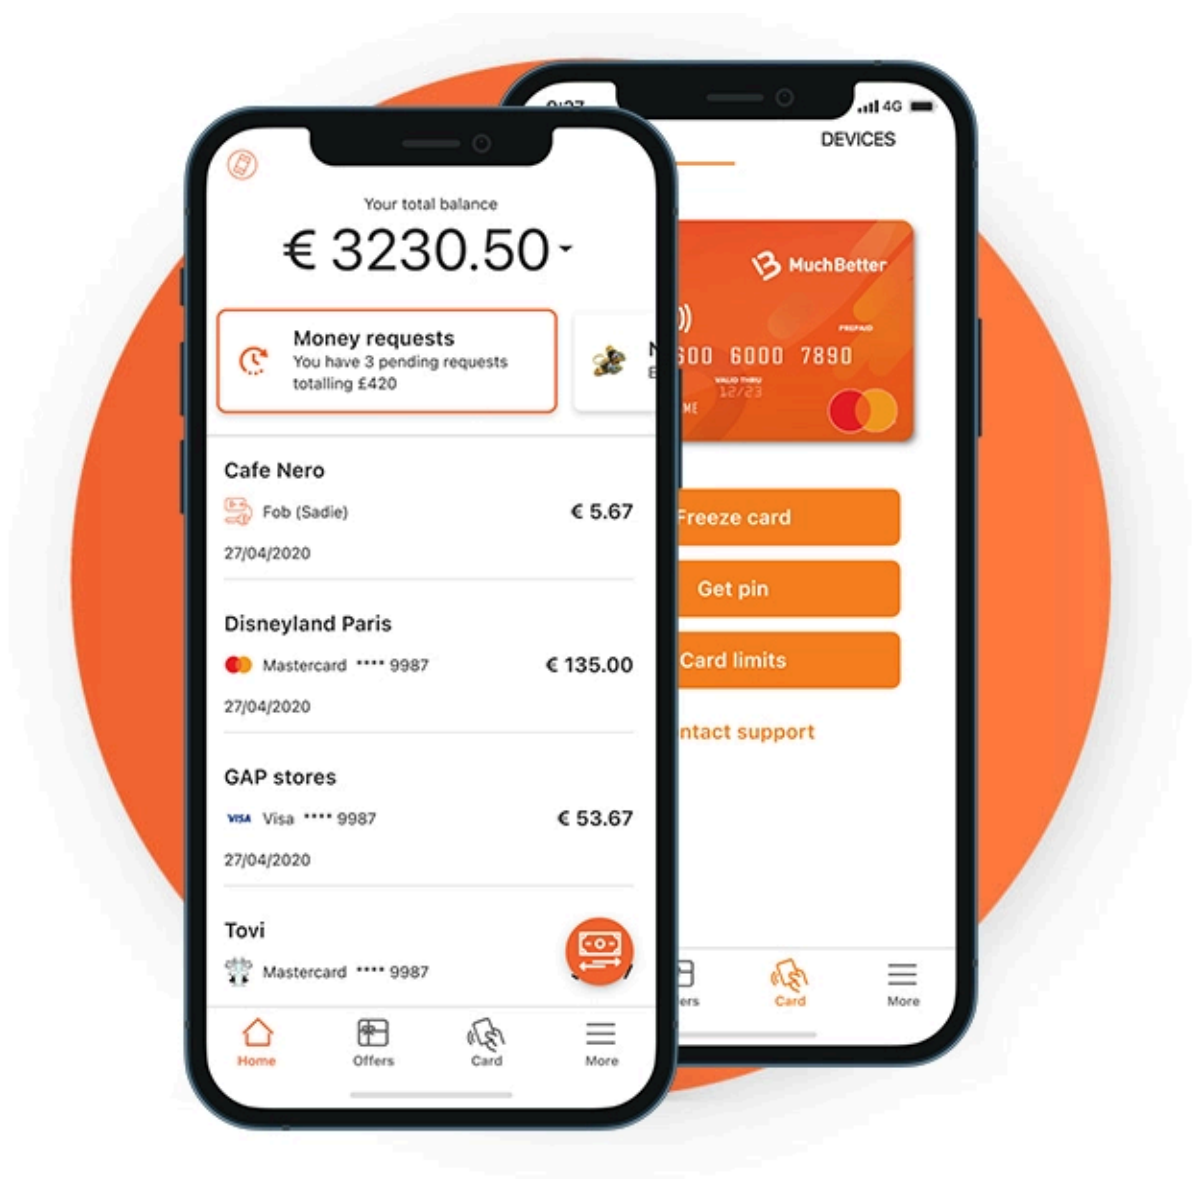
Your total balance

€ 3230.50

Money requests
You have 3 pending requests totalling £420

Cafe Nero
Fob (Sadie)
€ 5.67
27/04/2020

Disneyland Paris
Mastercard **** 9987
€ 135.00
27/04/2020

GAP stores
VISA Visa **** 9987
€ 53.67
27/04/2020

Tovi
Mastercard **** 9987

Home
Offers
Card
More

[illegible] 4G
DEVICES

MuchBetter
PREPAID
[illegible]600 6000 7890
VALID THRU
12/23
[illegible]ME

Freeze card
Get pin
Card limits
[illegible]ntact support

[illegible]ers
Card
More